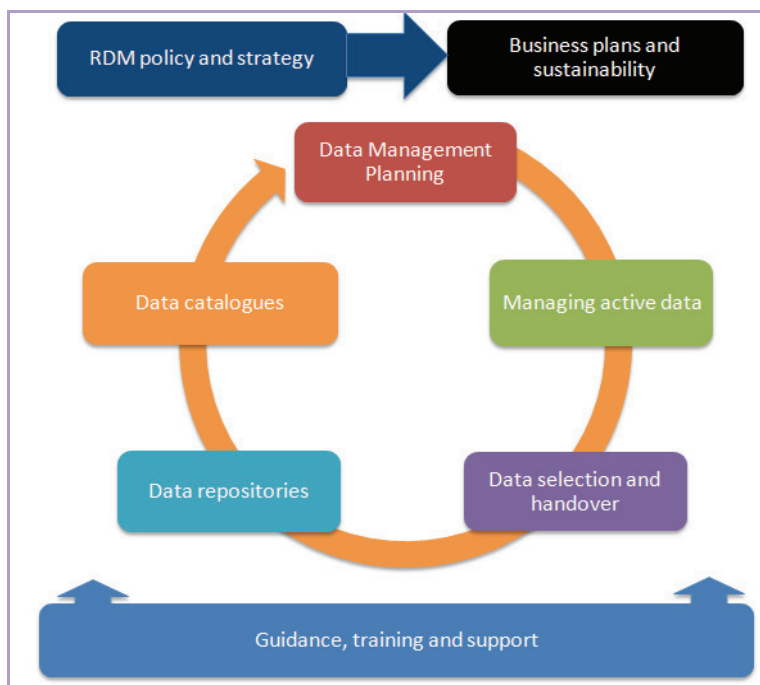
RDM policy and strategy

Business plans and sustainability

Data Management Planning

Managing active data

Data selection and handover

Data repositories

Data catalogues

Guidance, training and support